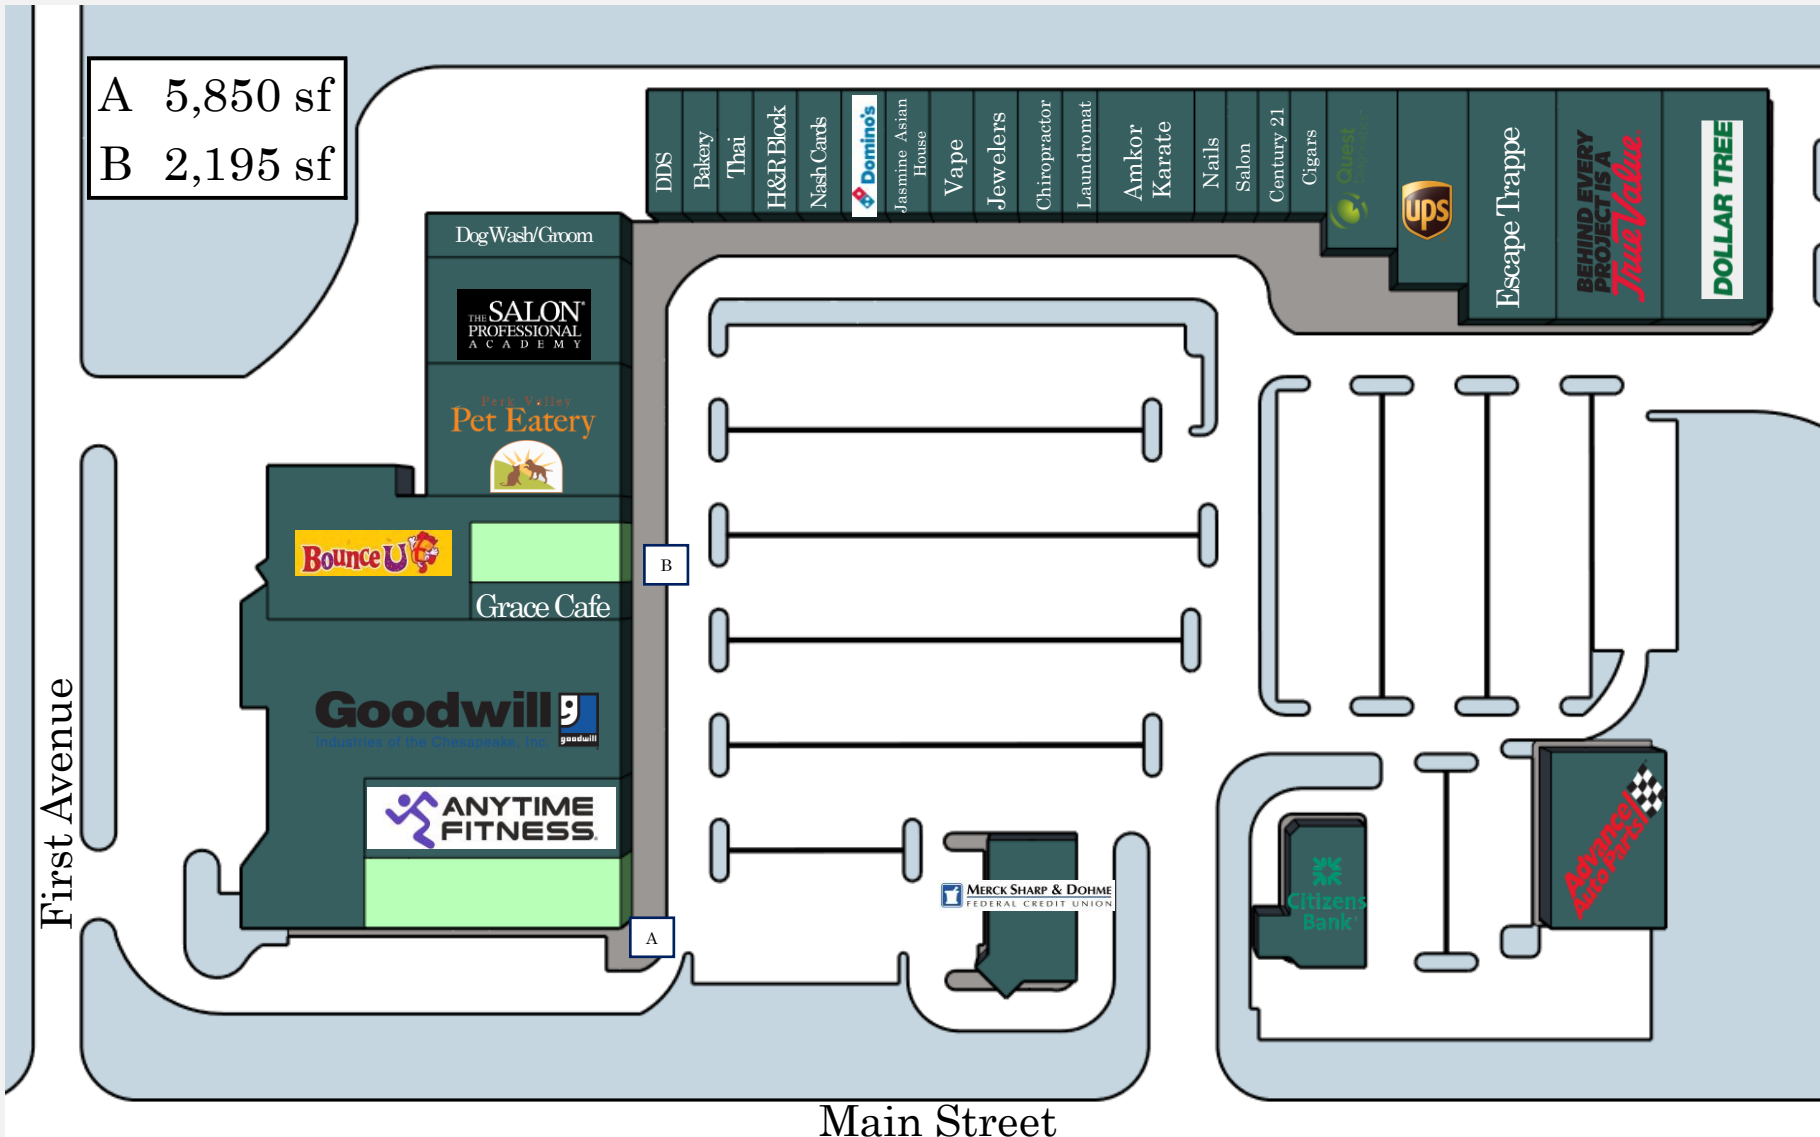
A 5,850 sf
B 2,195 sf

DDS
Bakery
Thai
H&R Block
Nash Cards
Domino's
Jasmine Asian House
Vape
Jewelers
Chiropractor
Laundromat
Amkor Karate
Nails
Salon
Century 21
Cigars
Quest
ups
Escape Trappe
BEHIND EVERY PROJECT IS A True Value
DOLLAR TREE

Dog Wash/Groom
THE SALON PROFESSIONAL ACADEMY
Park Valley
Pet Eatery
Bounce U
Grace Cafe
B
Goodwill
Industries of the Chesapeake, Inc.
goodwill
ANYTIME FITNESS
A
MERCK SHARP & DOHME FEDERAL CREDIT UNION
Citizens Bank
Advance Auto Parts

First Avenue
Main Street